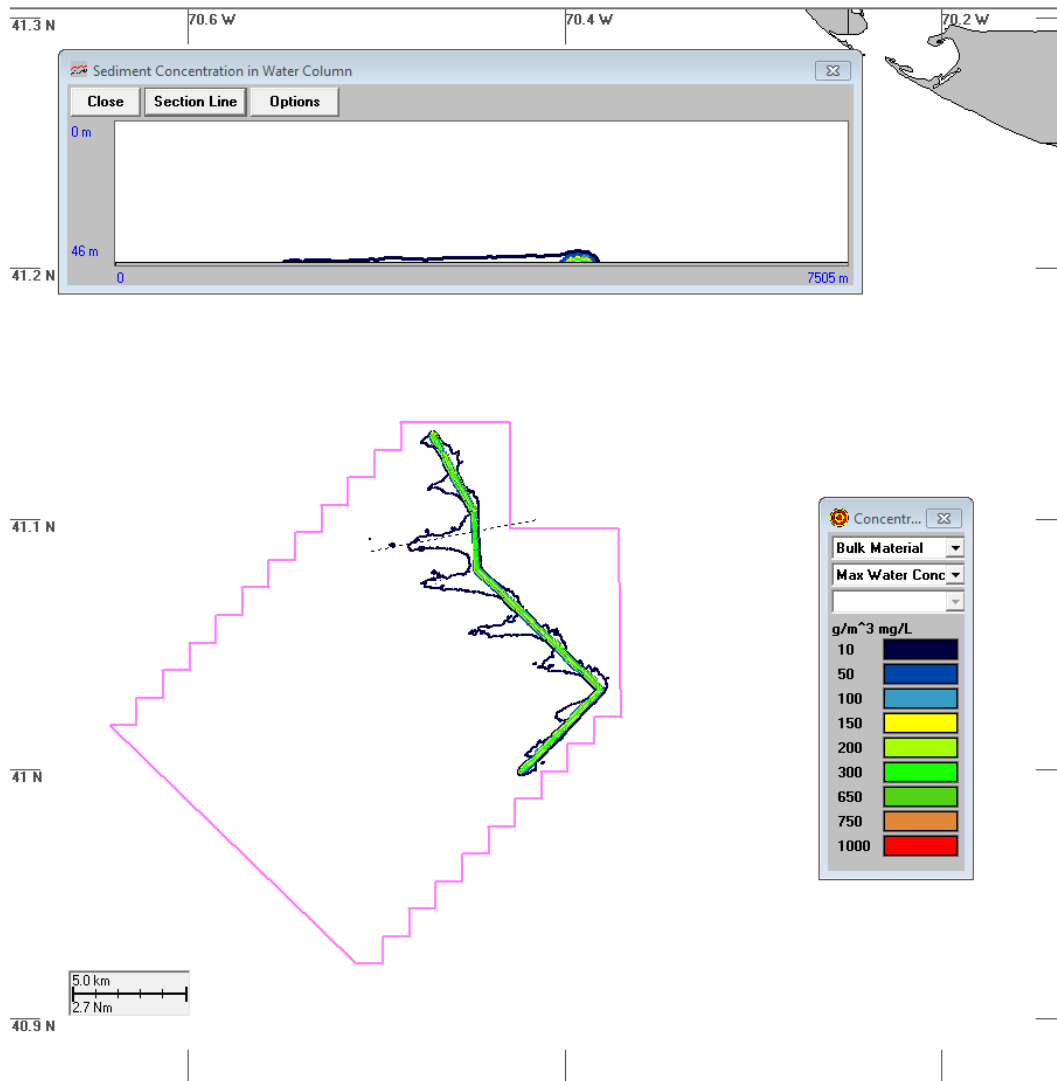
41.3 N
70.6 W
70.4 W
70.2 W

Sediment Concentration in Water Column

Close
Section Line
Options

0 m
46 m
0
7505 m

41.2 N
41.1 N
41 N
40.9 N

Concentr...
Bulk Material
Max Water Conc

g/m^3 mg/L
10
50
100
150
200
300
650
750
1000

5.0 km
2.7 Nm